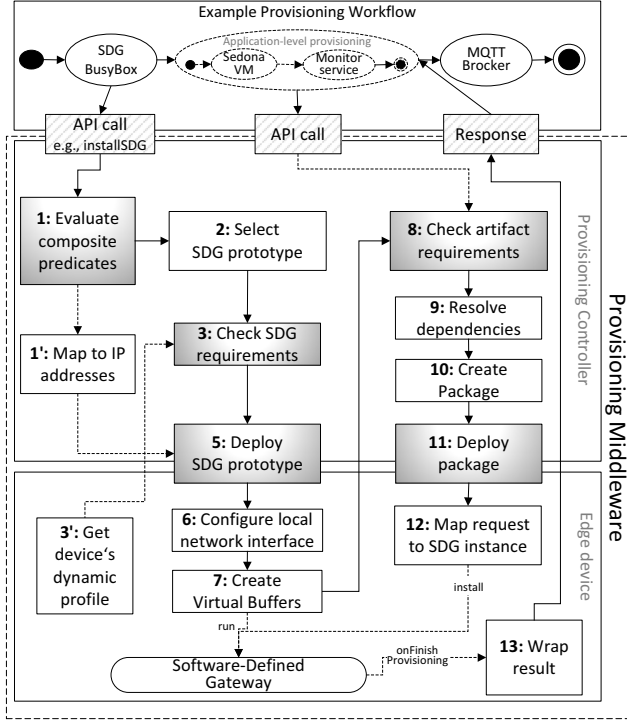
Example Provisioning Workflow

SDG BusyBox

Application-level provisioning

Sedona VM

Monitor service

MQTT Brocker

API call e.g., installSDG

API call

Response

Provisioning Middleware

Provisioning Controller

1: Evaluate composite predicates

2: Select SDG prototype

8: Check artifact requirements

9: Resolve dependencies

1': Map to IP addresses

3: Check SDG requirements

10: Create Package

5: Deploy SDG prototype

11: Deploy package

Edge device

3': Get device's dynamic profile

6: Configure local network interface

12: Map request to SDG instance

7: Create Virtual Buffers

install

run

onFinish Provisioning

13: Wrap result

Software-Defined Gateway